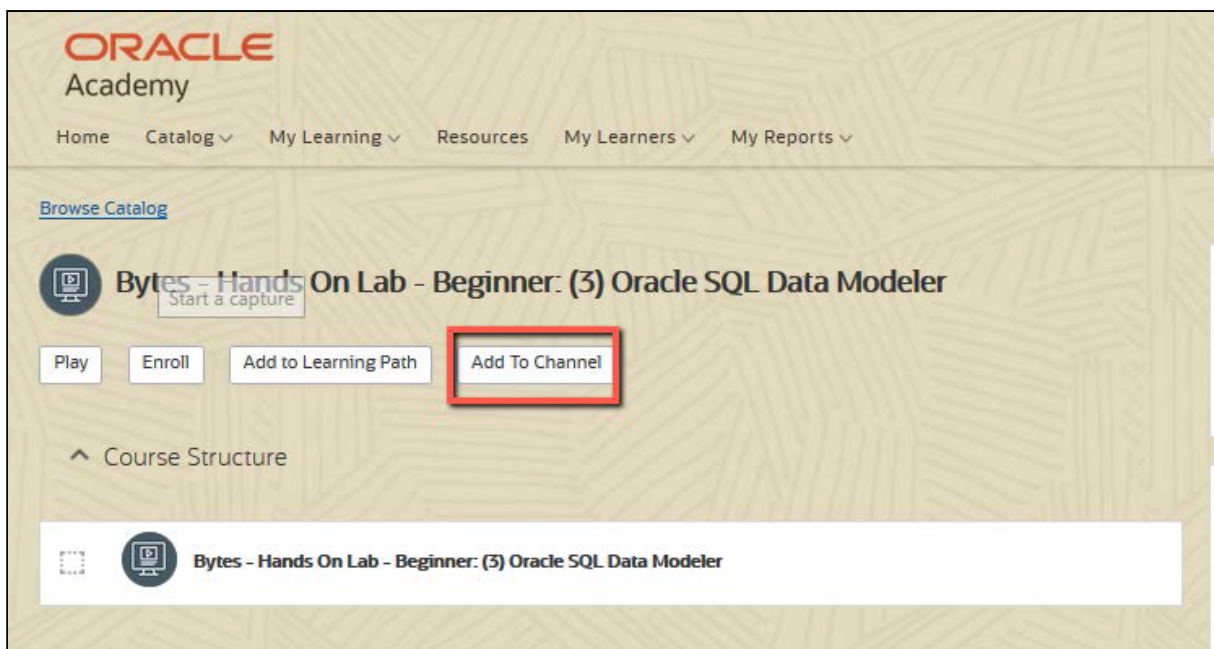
ORACLE
Academy

Home Catalog My Learning Resources My Learners My Reports

Browse Catalog

Bytes - Hands On Lab - Beginner: (3) Oracle SQL Data Modeler

Start a capture

Play Enroll Add to Learning Path Add To Channel

Course Structure

Bytes - Hands On Lab - Beginner: (3) Oracle SQL Data Modeler